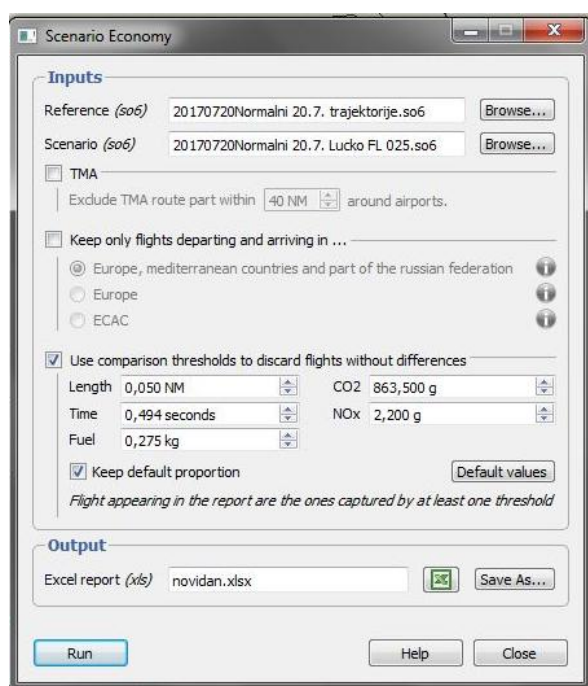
Scenario Economy

Inputs

Reference *(so6)* 20170720Normalni 20.7. trajektorije.so6 Browse...

Scenario *(so6)* 20170720Normalni 20.7. Lucko FL 025.so6 Browse...

TMA

Exclude TMA route part within 40 NM around airports.

Keep only flights departing and arriving in ...

Europe, mediterranean countries and part of the russian federation

Europe

ECAC

Use comparison thresholds to discard flights without differences

Length 0,050 NM

CO2 863,500 g

Time 0,494 seconds

NOx 2,200 g

Fuel 0,275 kg

Keep default proportion

Default values

*Flight appearing in the report are the ones captured by at least one threshold*

Output

Excel report *(xls)* novidan.xlsx Save As...

Run

Help

Close